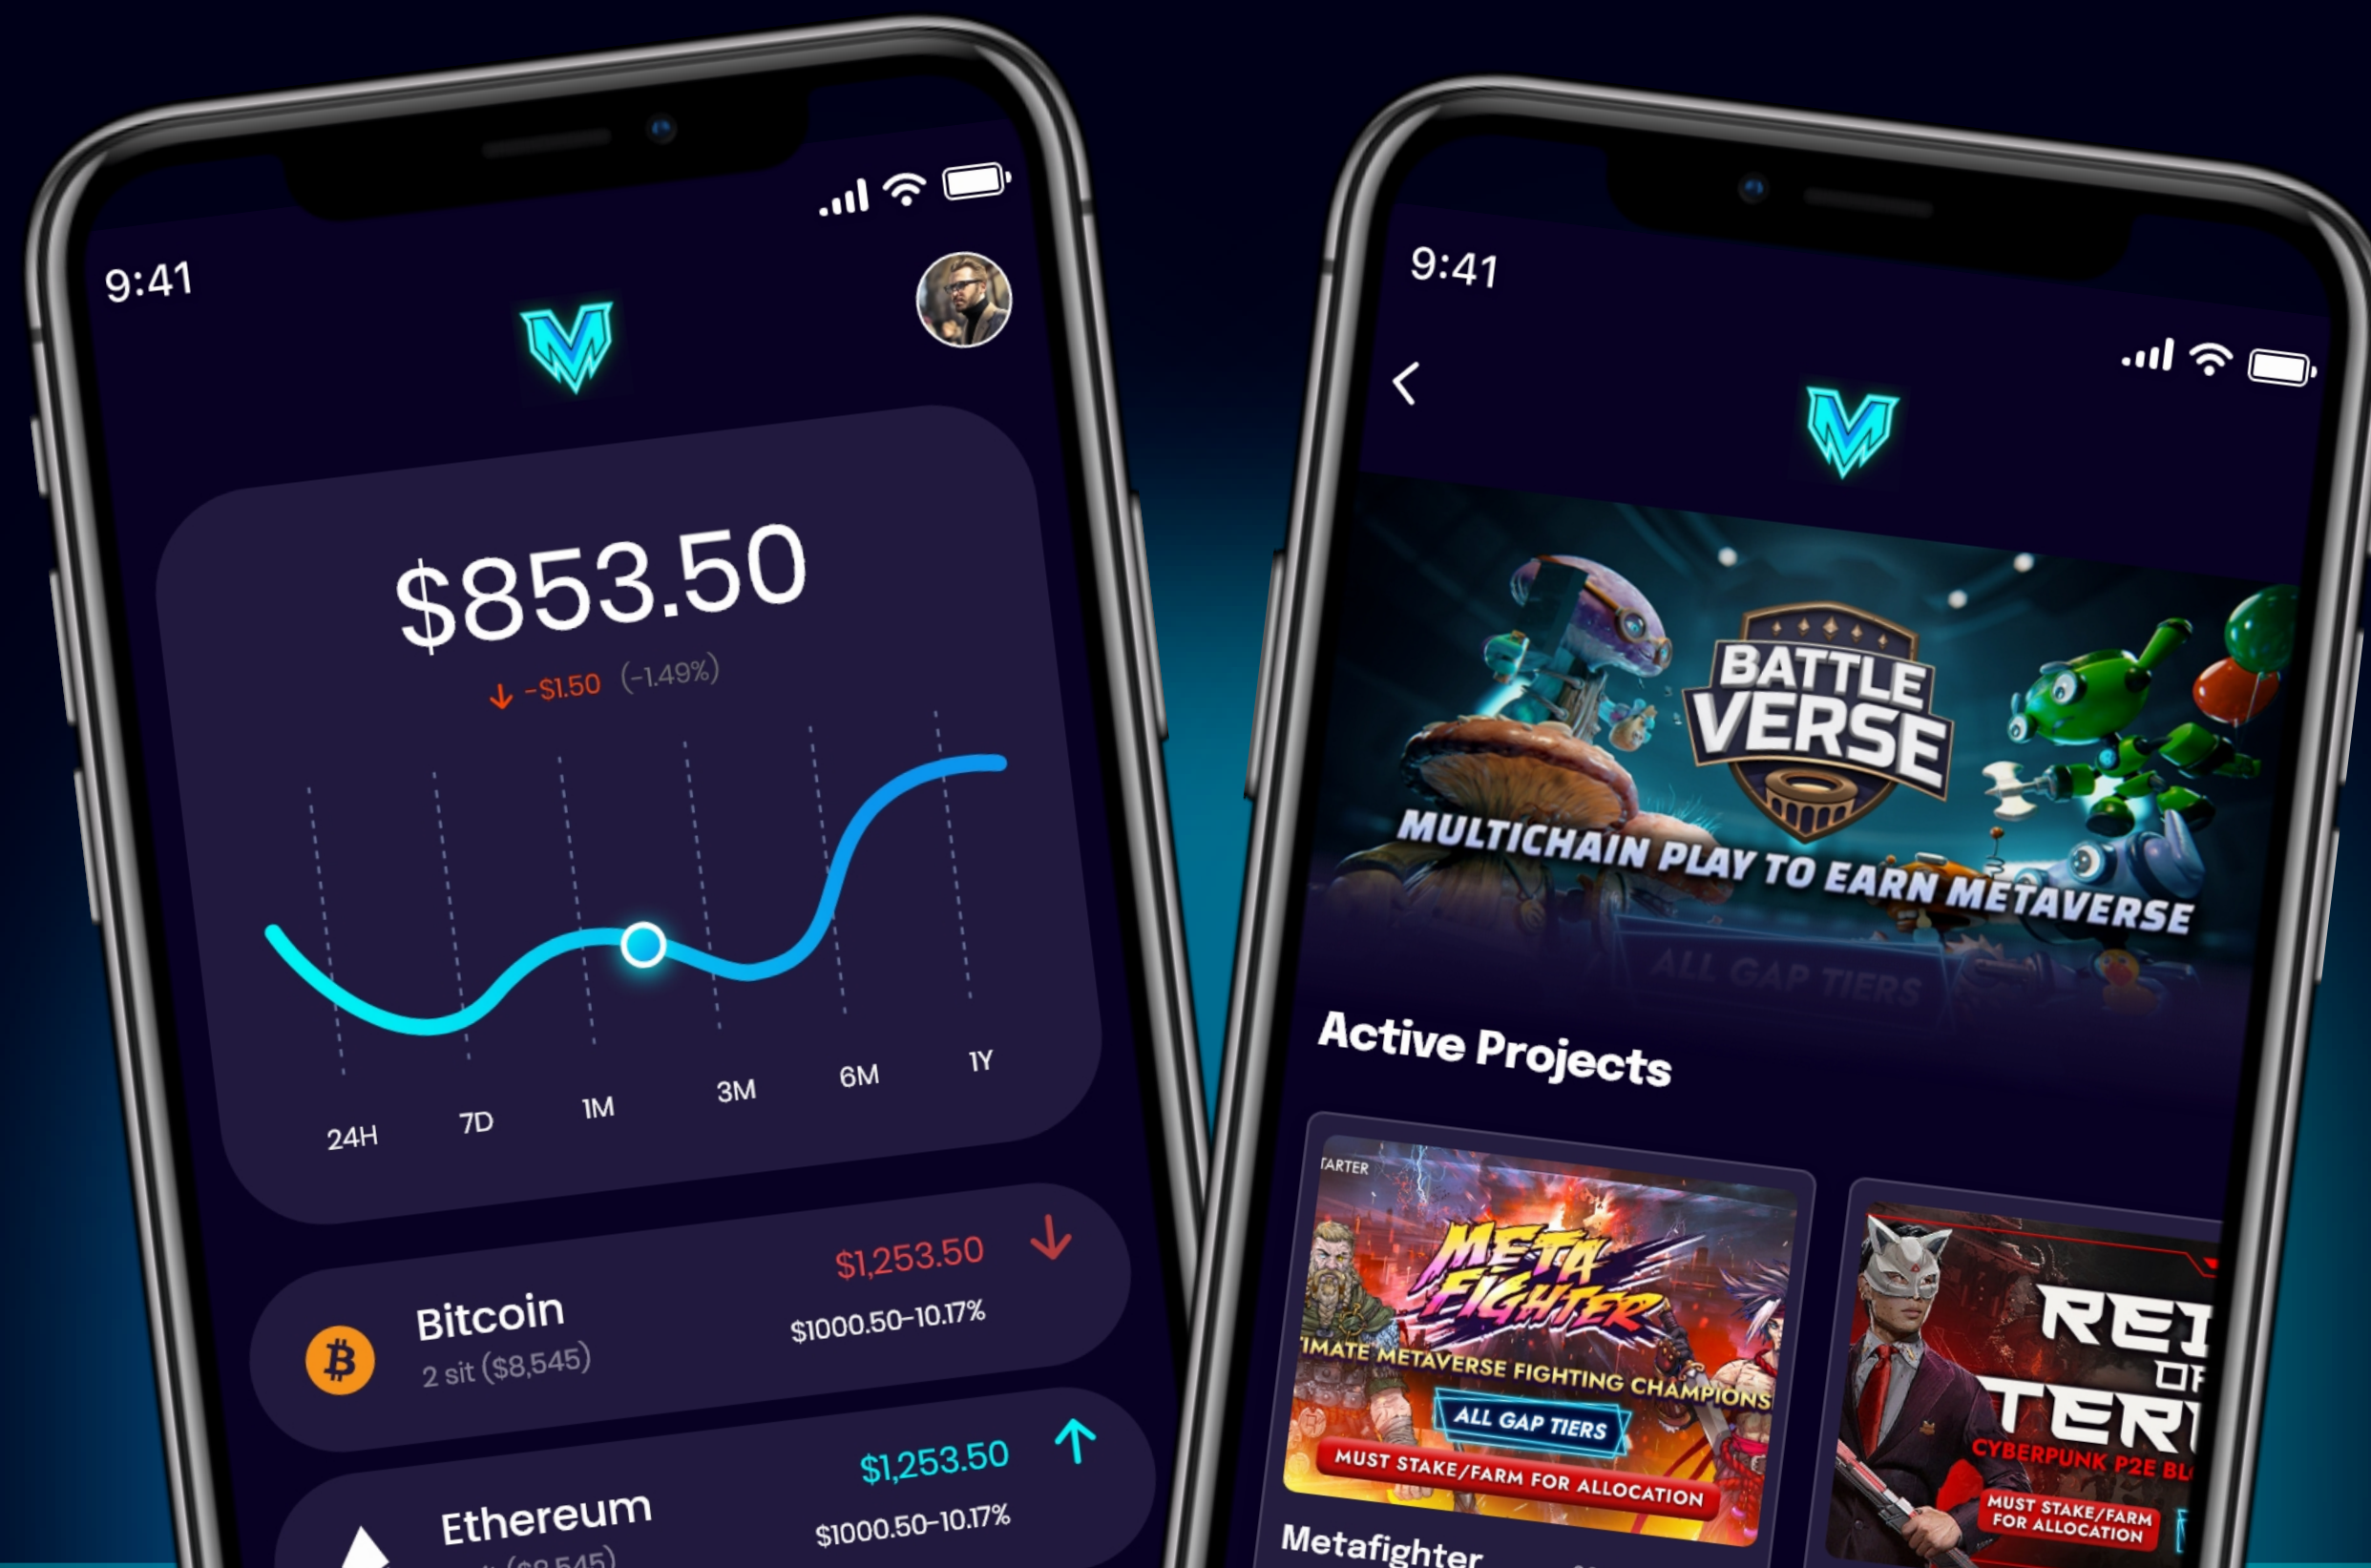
9:41

$853.50

-$1.50 (-1.49%)

24H 7D 1M 3M 6M 1Y

Bitcoin
2 sit ($8,545)
$1,253.50
$1000.50-10.17%

Ethereum
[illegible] ($8,545)
$1,253.50
$1000.50-10.17%

9:41

BATTLE VERSE
MULTICHAIN PLAY TO EARN METAVERSE
ALL GAP TIERS

Active Projects

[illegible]TARTER
META FIGHTER
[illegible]IMATE METAVERSE FIGHTING CHAMPIONS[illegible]
ALL GAP TIERS
MUST STAKE/FARM FOR ALLOCATION

Metafighter

REI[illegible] OF TER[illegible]
CYBERPUNK P2E BL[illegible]
MUST STAKE/FARM FOR ALLOCATION